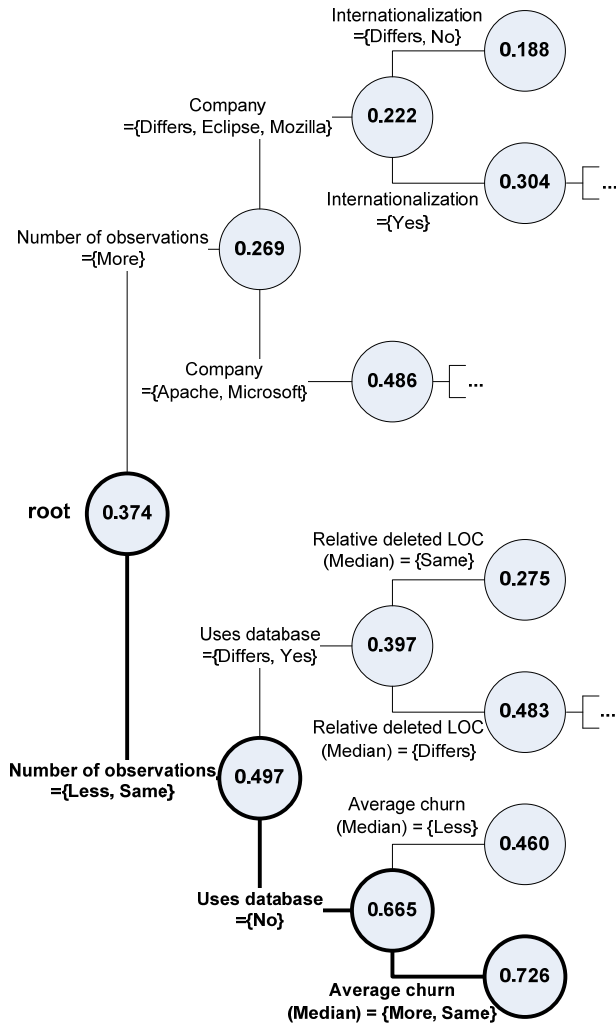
Internationalization
={Differs, No}

0.188

Company
={Differs, Eclipse, Mozilla}

0.222

0.304

...

Internationalization
={Yes}

Number of observations
={More}

0.269

Company
={Apache, Microsoft}

0.486

...

root

0.374

Relative deleted LOC
(Median) = {Same}

0.275

Uses database
={Differs, Yes}

0.397

0.483

...

Relative deleted LOC
(Median) = {Differs}

Number of observations
={Less, Same}

0.497

Average churn
(Median) = {Less}

0.460

Uses database
={No}

0.665

0.726

Average churn
(Median) = {More, Same}